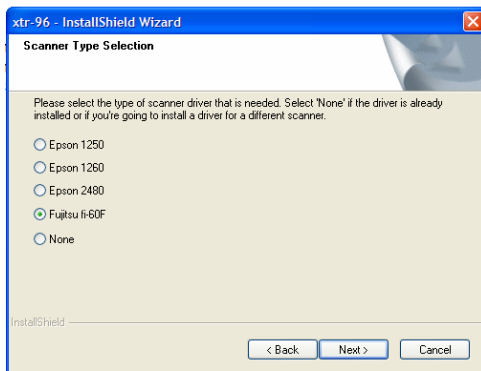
xtr-96 - InstallShield Wizard

Scanner Type Selection

Please select the type of scanner driver that is needed. Select 'None' if the driver is already installed or if you're going to install a driver for a different scanner.

Epson 1250

Epson 1260

Epson 2480

Fujitsu fi-60F

None

InstallShield

< Back

Next >

Cancel